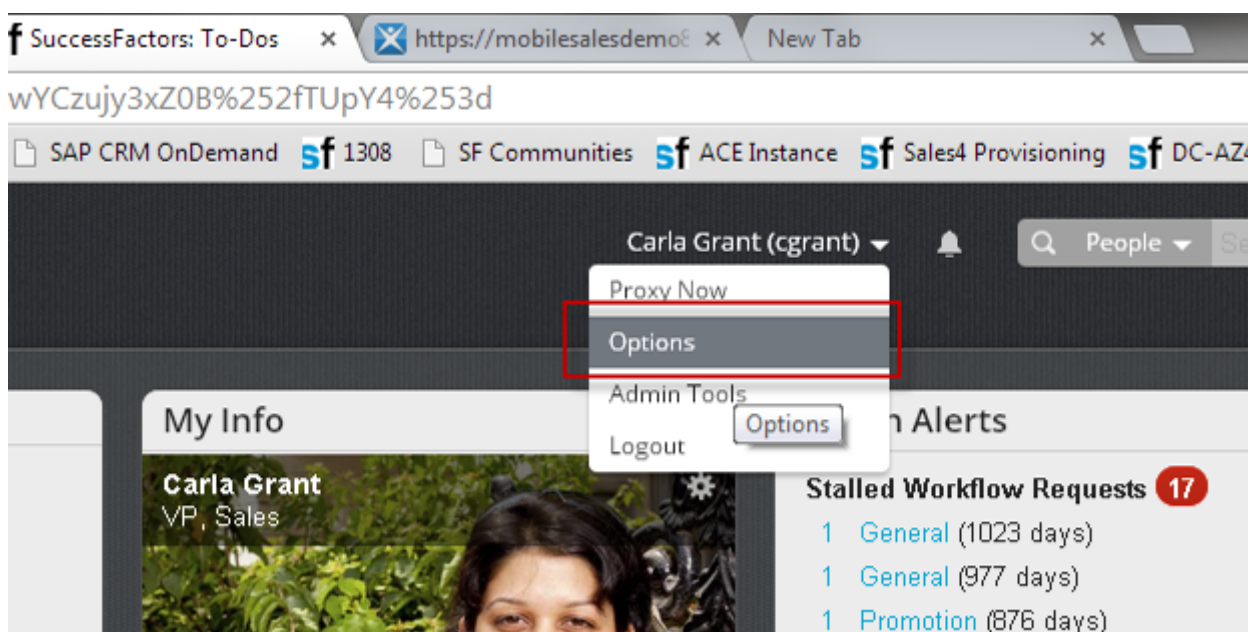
SuccessFactors: To-Dos ×
https://mobilesalesdemo8 ×
New Tab ×

wYCzujy3xZ0B%252fTUpY4%253d

SAP CRM OnDemand
1308
SF Communities
ACE Instance
Sales4 Provisioning
DC-AZ

Carla Grant (cgrant)
People

Proxy Now
Options
Admin Tools
Logout
Options

My Info
Carla Grant
VP, Sales

Alerts
Stalled Workflow Requests 17
1 General (1023 days)
1 General (977 days)
1 Promotion (876 days)